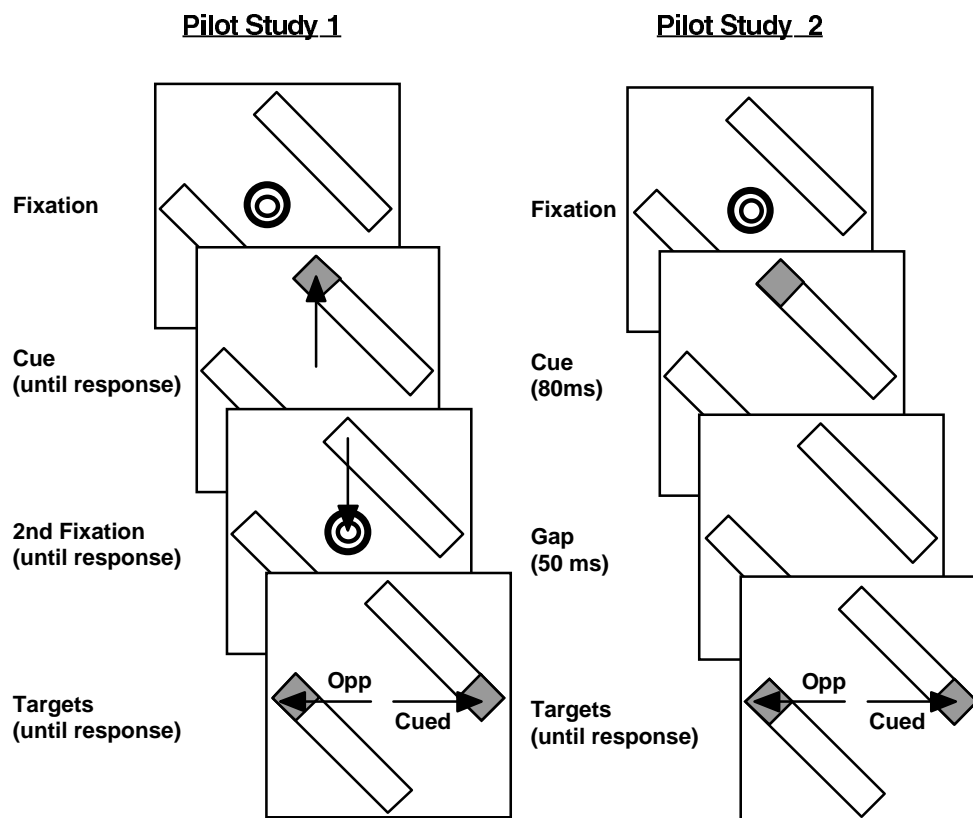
Pilot Study 1

Fixation

Cue
(until response)

2nd Fixation
(until response)

Targets
(until response)

Opp

Cued

Pilot Study 2

Fixation

Cue
(80ms)

Gap
(50 ms)

Targets
(until response)

Opp

Cued